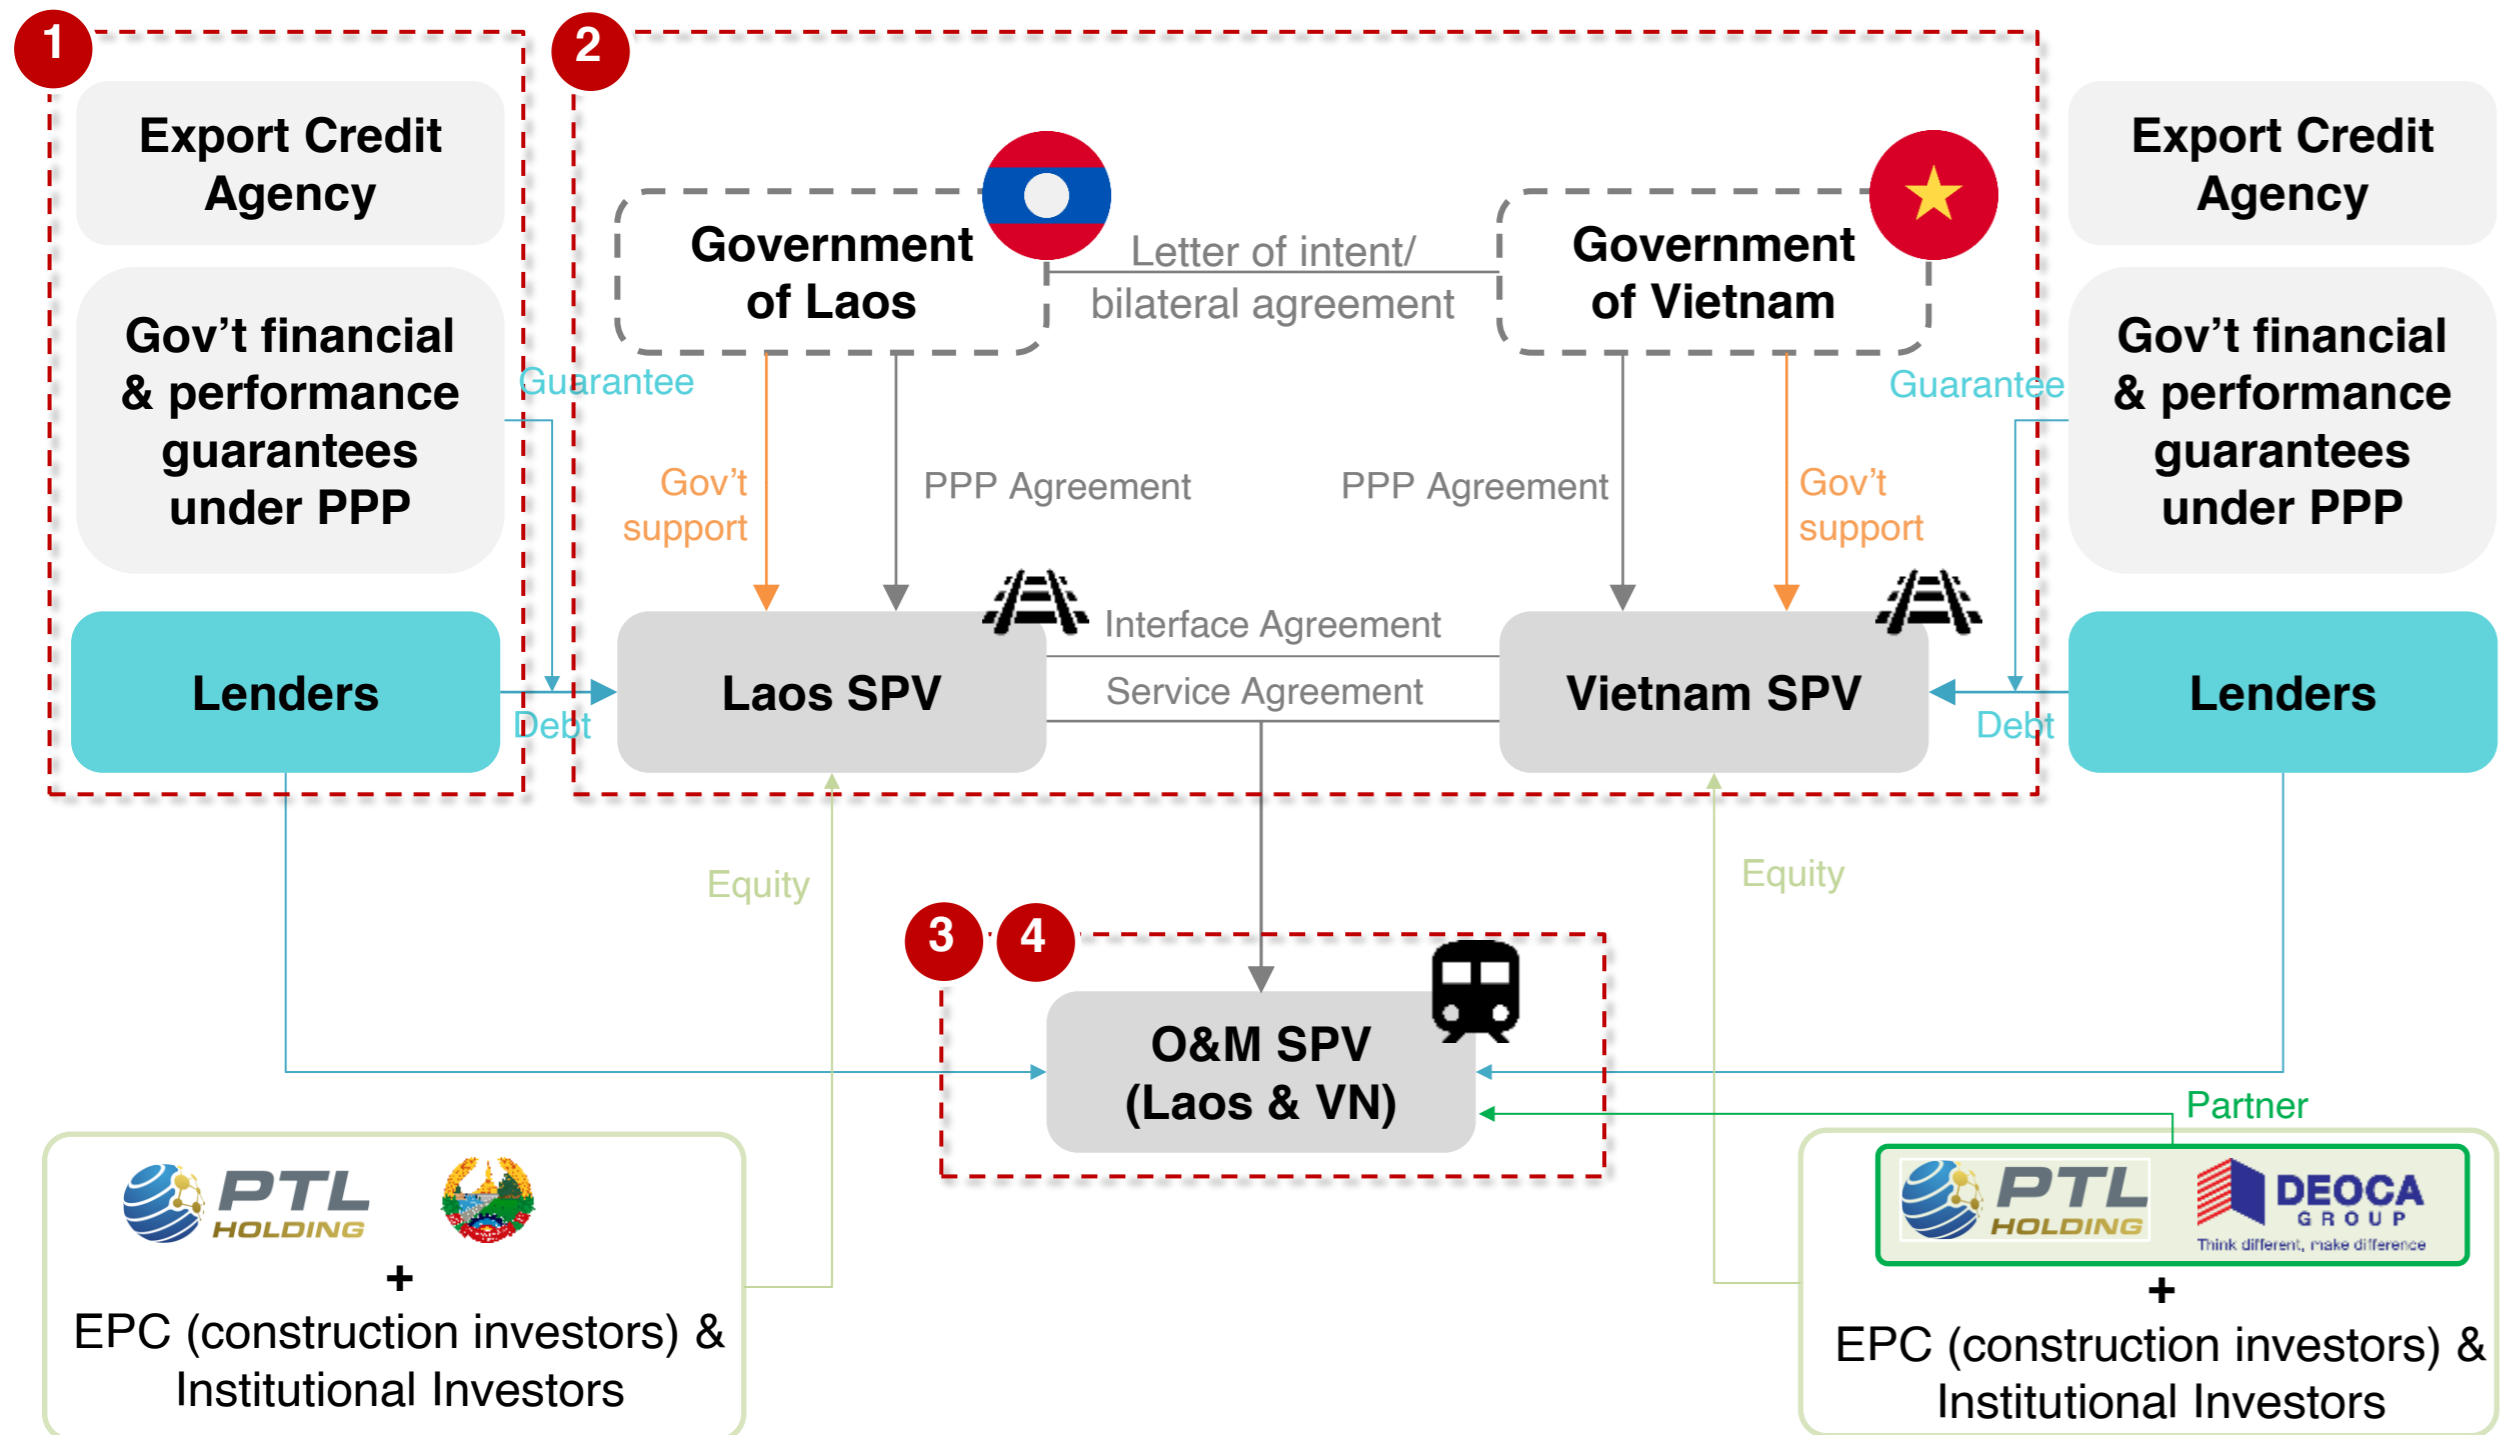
1

Export Credit Agency

Gov’t financial & performance guarantees under PPP

Lenders

2

Government of Laos

Letter of intent/ bilateral agreement

Government of Vietnam

Export Credit Agency

Gov’t financial & performance guarantees under PPP

Guarantee

Gov’t support

PPP Agreement

PPP Agreement

Gov’t support

Guarantee

Interface Agreement

Laos SPV

Service Agreement

Vietnam SPV

Lenders

Debt

Debt

Equity

Equity

3 4

O&M SPV (Laos & VN)

Partner

PTL HOLDING

+

EPC (construction investors) & Institutional Investors

PTL HOLDING

DEOCA GROUP

Think different, make difference

+

EPC (construction investors) & Institutional Investors